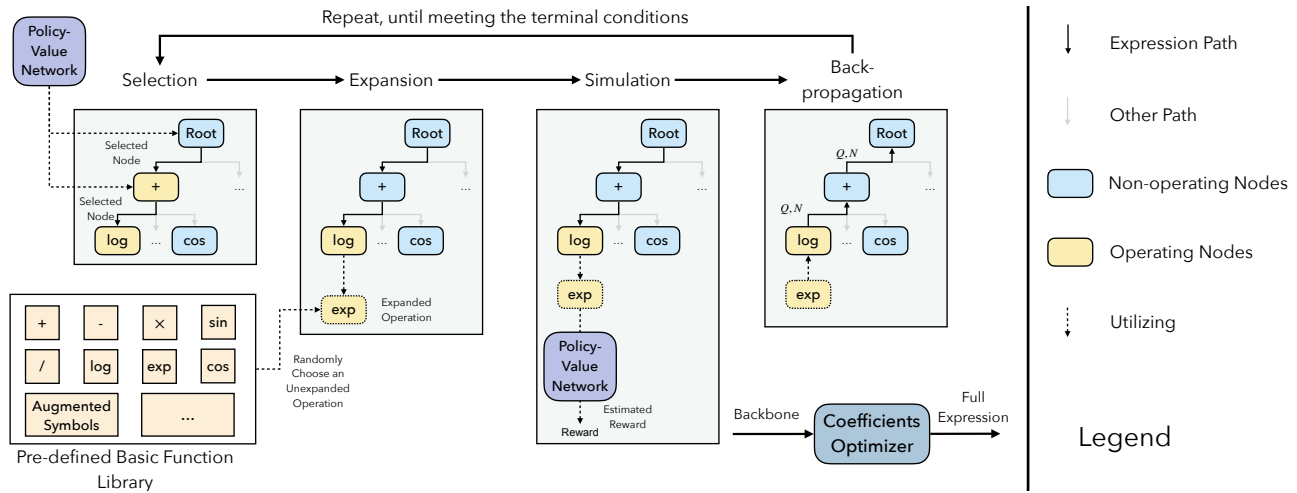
Repeat, until meeting the terminal conditions

Policy-Value Network

Selection

Expansion

Simulation

Back-propagation

Selected Node

Root

Selected Node

+

...

log

...

cos

Root

+

...

log

...

cos

exp

Expanded Operation

Root

+

...

log

...

cos

exp

Policy-Value Network

Estimated Reward

Reward

Root

$Q, N$

+

...

$Q, N$

log

...

cos

exp

+

-

×

sin

/

log

exp

cos

Augmented Symbols

...

Pre-defined Basic Function Library

Randomly Choose an Unexpanded Operation

Backbone

Coefficients Optimizer

Full Expression

Expression Path

Other Path

Non-operating Nodes

Operating Nodes

Utilizing

Legend